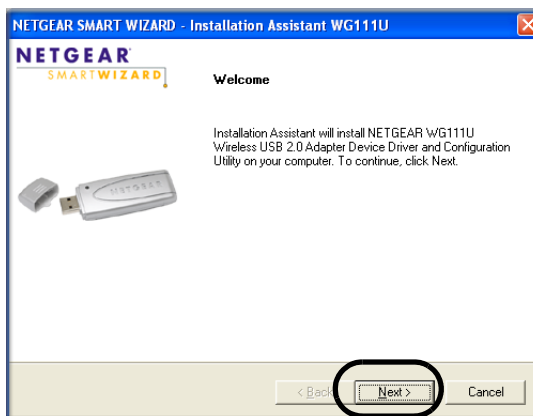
NETGEAR SMART WIZARD - Installation Assistant WG111U

NETGEAR
SMARTWIZARD

Welcome

Installation Assistant will install NETGEAR WG111U Wireless USB 2.0 Adapter Device Driver and Configuration Utility on your computer. To continue, click Next.

NETGEAR

< Back

Next >

Cancel